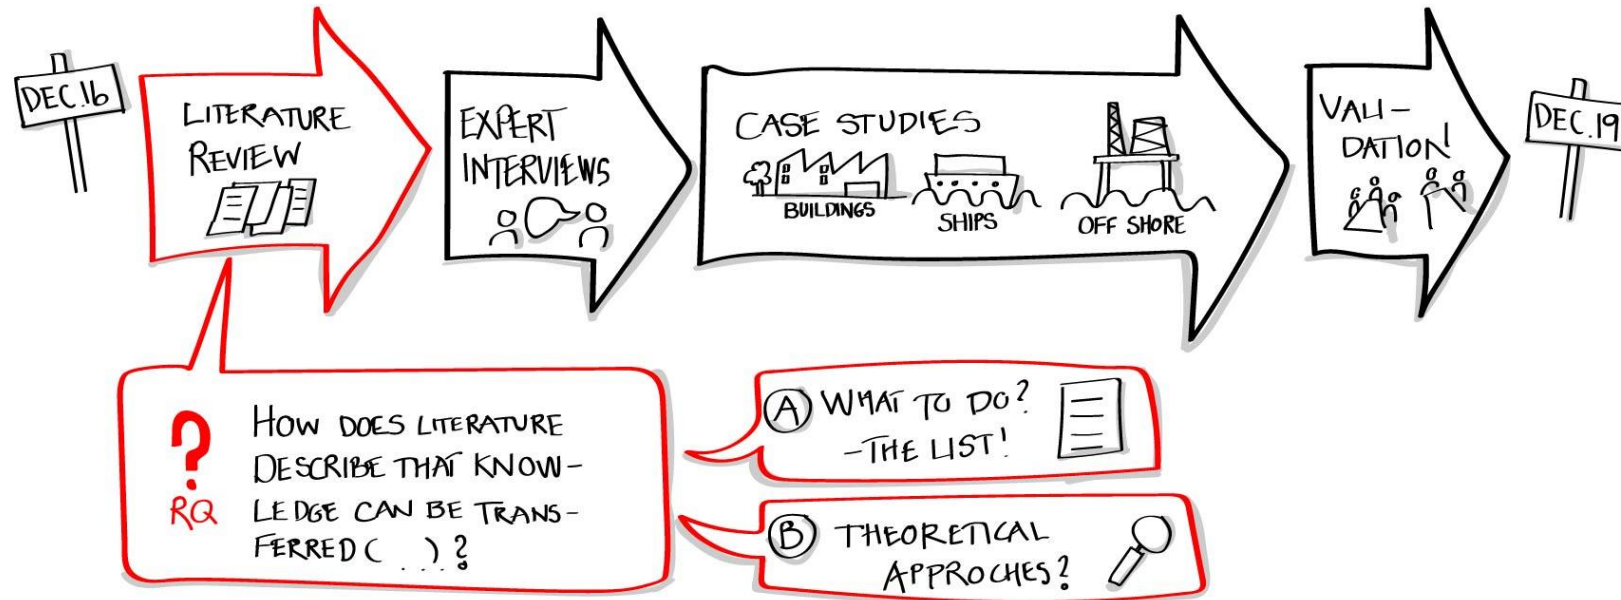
DEC.16

LITERATURE REVIEW

EXPERT INTERVIEWS

CASE STUDIES

BUILDINGS

SHIPS

OFF SHORE

VALI-DATION!

DEC.19

?
RQ

HOW DOES LITERATURE DESCRIBE THAT KNOWLEDGE CAN BE TRANSFERRED ( ... ) ?

(A) WHAT TO DO? -THE LIST!

(B) THEORETICAL APPROCHES?